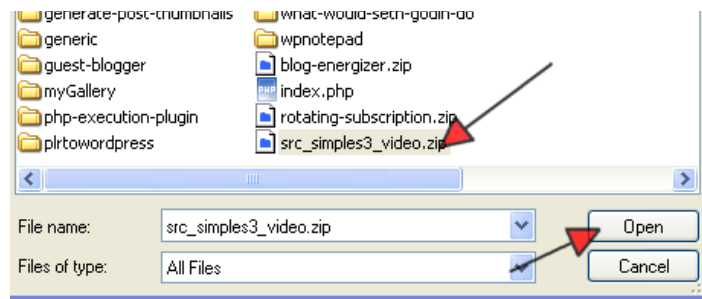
generate-post-thumbnails
generic
guest-blogger
myGallery
php-execution-plugin
plrtowordpress

what-would-seth-godin-do
wpnotepad
blog-energizer.zip
PHP index.php
rotating-subscription.zip
src_simples3_video.zip

File name: src_simples3_video.zip
Files of type: All Files

Open
Cancel